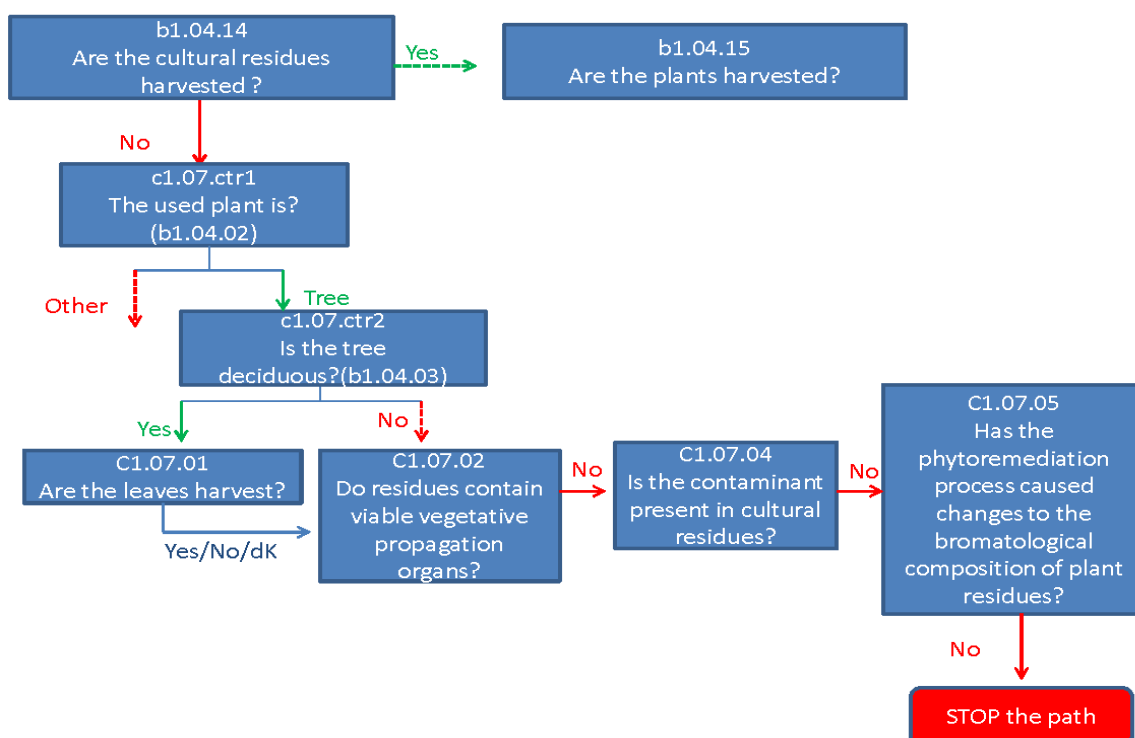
b1.04.14
Are the cultural residues harvested ?

Yes

b1.04.15
Are the plants harvested?

No

c1.07.ctr1
The used plant is?
(b1.04.02)

Other

Tree

c1.07.ctr2
Is the tree deciduous?(b1.04.03)

Yes

No

C1.07.01
Are the leaves harvest?

Yes/No/dK

C1.07.02
Do residues contain viable vegetative propagation organs?

No

C1.07.04
Is the contaminant present in cultural residues?

No

C1.07.05
Has the phytoremediation process caused changes to the bromatological composition of plant residues?

No

STOP the path